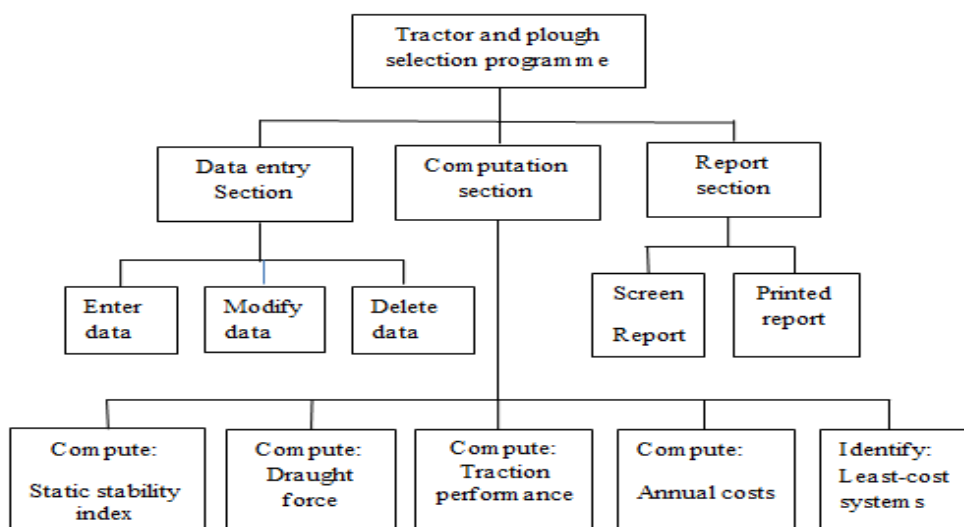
Tractor and plough selection programme

Data entry Section

Computation section

Report section

Enter data

Modify data

Delete data

Screen Report

Printed report

Compute: Static stability index

Compute: Draught force

Compute: Traction performance

Compute: Annual costs

Identify: Least-cost systems